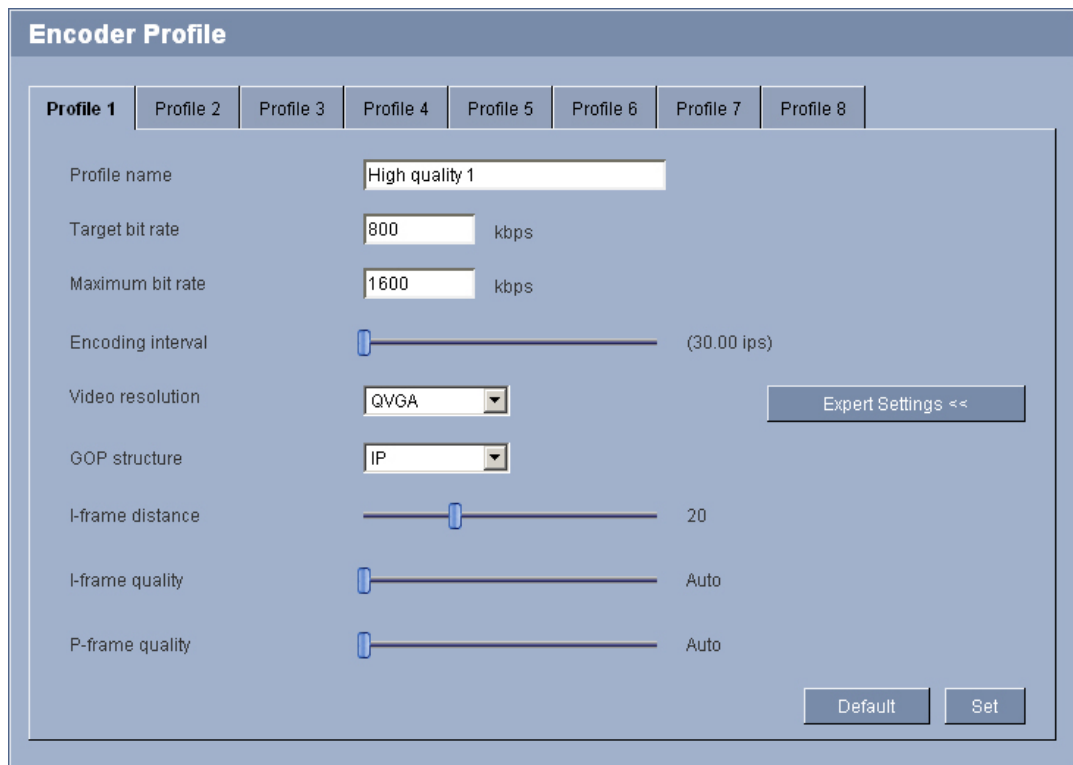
Encoder Profile

Profile 1 | Profile 2 | Profile 3 | Profile 4 | Profile 5 | Profile 6 | Profile 7 | Profile 8

Profile name High quality 1

Target bit rate 800 kbps

Maximum bit rate 1600 kbps

Encoding interval (30.00 ips)

Video resolution QVGA

Expert Settings <<

GOP structure IP

I-frame distance 20

I-frame quality Auto

P-frame quality Auto

Default Set